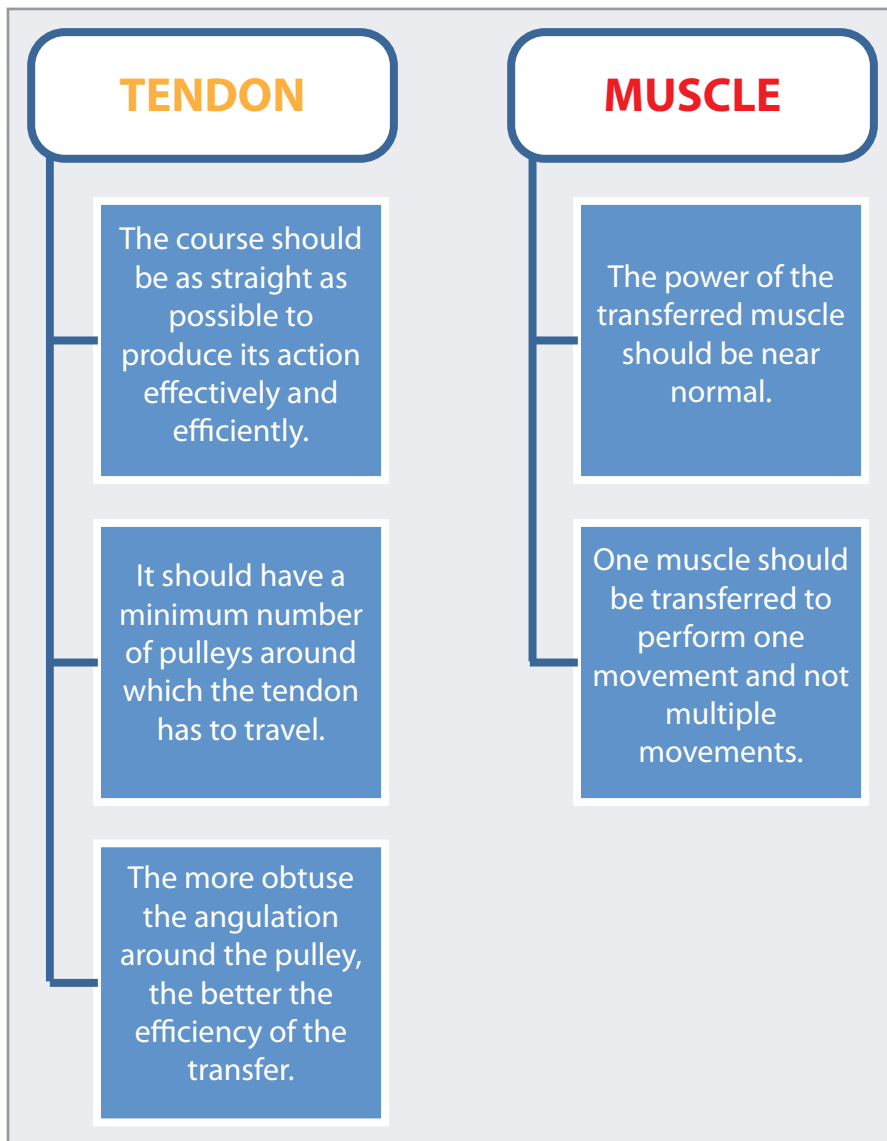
TENDON

The course should be as straight as possible to produce its action effectively and efficiently.

It should have a minimum number of pulleys around which the tendon has to travel.

The more obtuse the angulation around the pulley, the better the efficiency of the transfer.

MUSCLE

The power of the transferred muscle should be near normal.

One muscle should be transferred to perform one movement and not multiple movements.